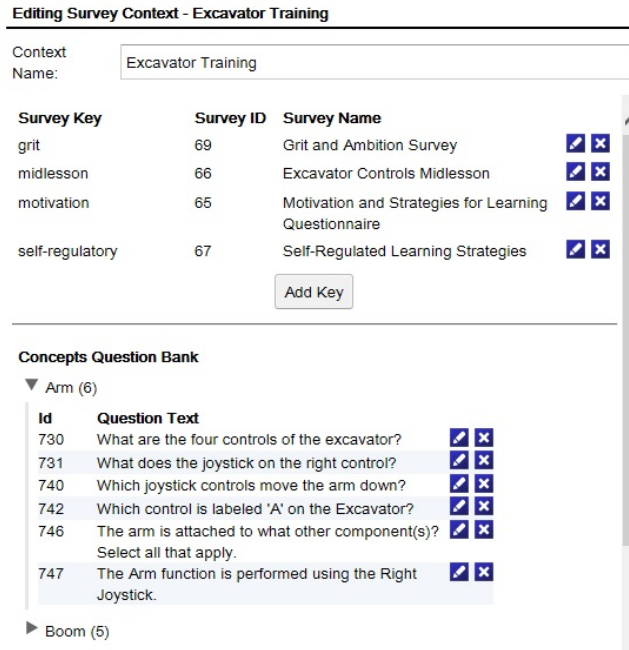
Editing Survey Context - Excavator Training

Context Name: Excavator Training

| Survey Key | Survey ID | Survey Name |
|---|---|---|
| grit | 69 | Grit and Ambition Survey |
| midlesson | 66 | Excavator Controls Midlesson |
| motivation | 65 | Motivation and Strategies for Learning Questionnaire |
| self-regulatory | 67 | Self-Regulated Learning Strategies |

Add Key

Concepts Question Bank

Arm (6)

| Id | Question Text |
|---|---|
| 730 | What are the four controls of the excavator? |
| 731 | What does the joystick on the right control? |
| 740 | Which joystick controls move the arm down? |
| 742 | Which control is labeled 'A' on the Excavator? |
| 746 | The arm is attached to what other component(s)? Select all that apply. |
| 747 | The Arm function is performed using the Right Joystick. |

Boom (5)